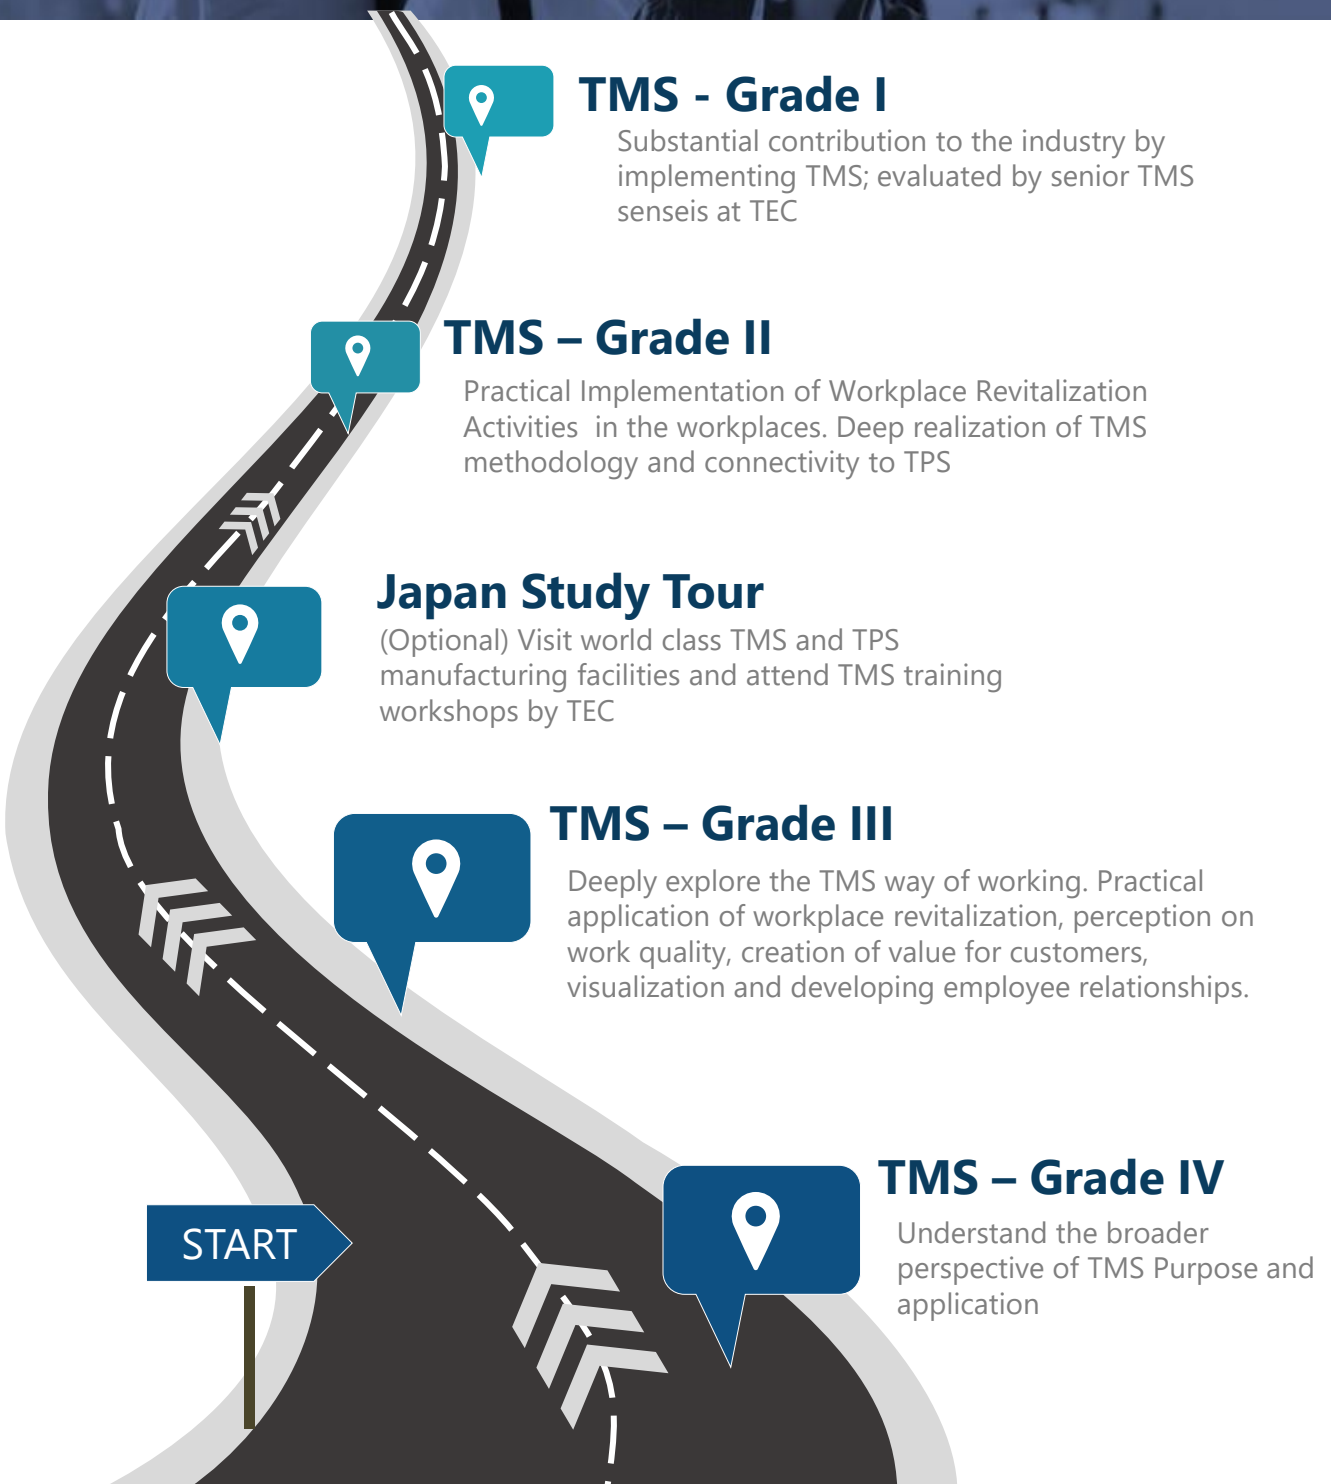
TMS - Grade I

Substantial contribution to the industry by implementing TMS; evaluated by senior TMS senseis at TEC

TMS – Grade II

Practical Implementation of Workplace Revitalization Activities  in the workplaces. Deep realization of TMS methodology and connectivity to TPS

Japan Study Tour

(Optional) Visit world class TMS and TPS manufacturing facilities and attend TMS training workshops by TEC

TMS – Grade III

Deeply explore the TMS way of working. Practical application of workplace revitalization, perception on work quality, creation of value for customers, visualization and developing employee relationships.

TMS – Grade IV

Understand the broader perspective of TMS Purpose and application

START